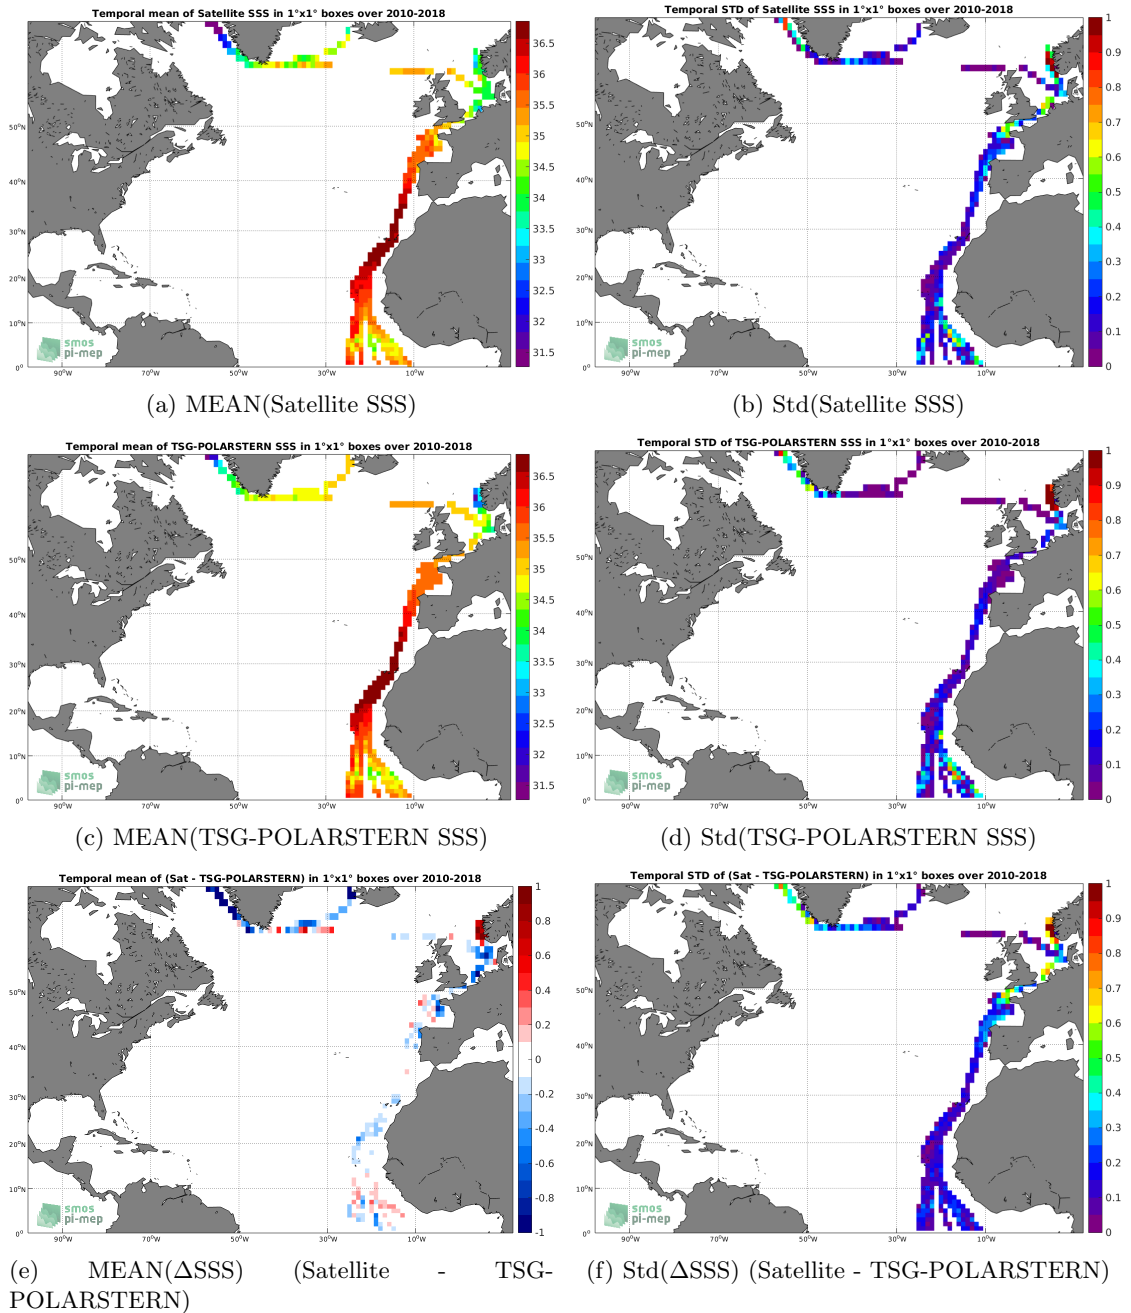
Temporal mean of Satellite SSS in 1°x1° boxes over 2010-2018

36.5
36
35.5
35
34.5
34
33.5
33
32.5
32
31.5

50°N
40°N
30°N
20°N
10°N
0°

90°W 70°W 50°W 30°W 10°W

smos
pi-mep

(a) MEAN(Satellite SSS)

Temporal STD of Satellite SSS in 1°x1° boxes over 2010-2018

1
0.9
0.8
0.7
0.6
0.5
0.4
0.3
0.2
0.1
0

50°N
40°N
30°N
20°N
10°N
0°

90°W 70°W 50°W 30°W 10°W

smos
pi-mep

(b) Std(Satellite SSS)

Temporal mean of TSG-POLARSTERN SSS in 1°x1° boxes over 2010-2018

36.5
36
35.5
35
34.5
34
33.5
33
32.5
32
31.5

50°N
40°N
30°N
20°N
10°N
0°

90°W 70°W 50°W 30°W 10°W

smos
pi-mep

(c) MEAN(TSG-POLARSTERN SSS)

Temporal STD of TSG-POLARSTERN SSS in 1°x1° boxes over 2010-2018

1
0.9
0.8
0.7
0.6
0.5
0.4
0.3
0.2
0.1
0

50°N
40°N
30°N
20°N
10°N
0°

90°W 70°W 50°W 30°W 10°W

smos
pi-mep

(d) Std(TSG-POLARSTERN SSS)

Temporal mean of (Sat - TSG-POLARSTERN) in 1°x1° boxes over 2010-2018

1
0.8
0.6
0.4
0.2
0
-0.2
-0.4
-0.6
-0.8
-1

50°N
40°N
30°N
20°N
10°N
0°

90°W 70°W 50°W 30°W 10°W

smos
pi-mep

(e) MEAN($\Delta$SSS) (Satellite - TSG-POLARSTERN)

Temporal STD of (Sat - TSG-POLARSTERN) in 1°x1° boxes over 2010-2018

1
0.9
0.8
0.7
0.6
0.5
0.4
0.3
0.2
0.1
0

50°N
40°N
30°N
20°N
10°N
0°

90°W 70°W 50°W 30°W 10°W

smos
pi-mep

(f) Std($\Delta$SSS) (Satellite - TSG-POLARSTERN)